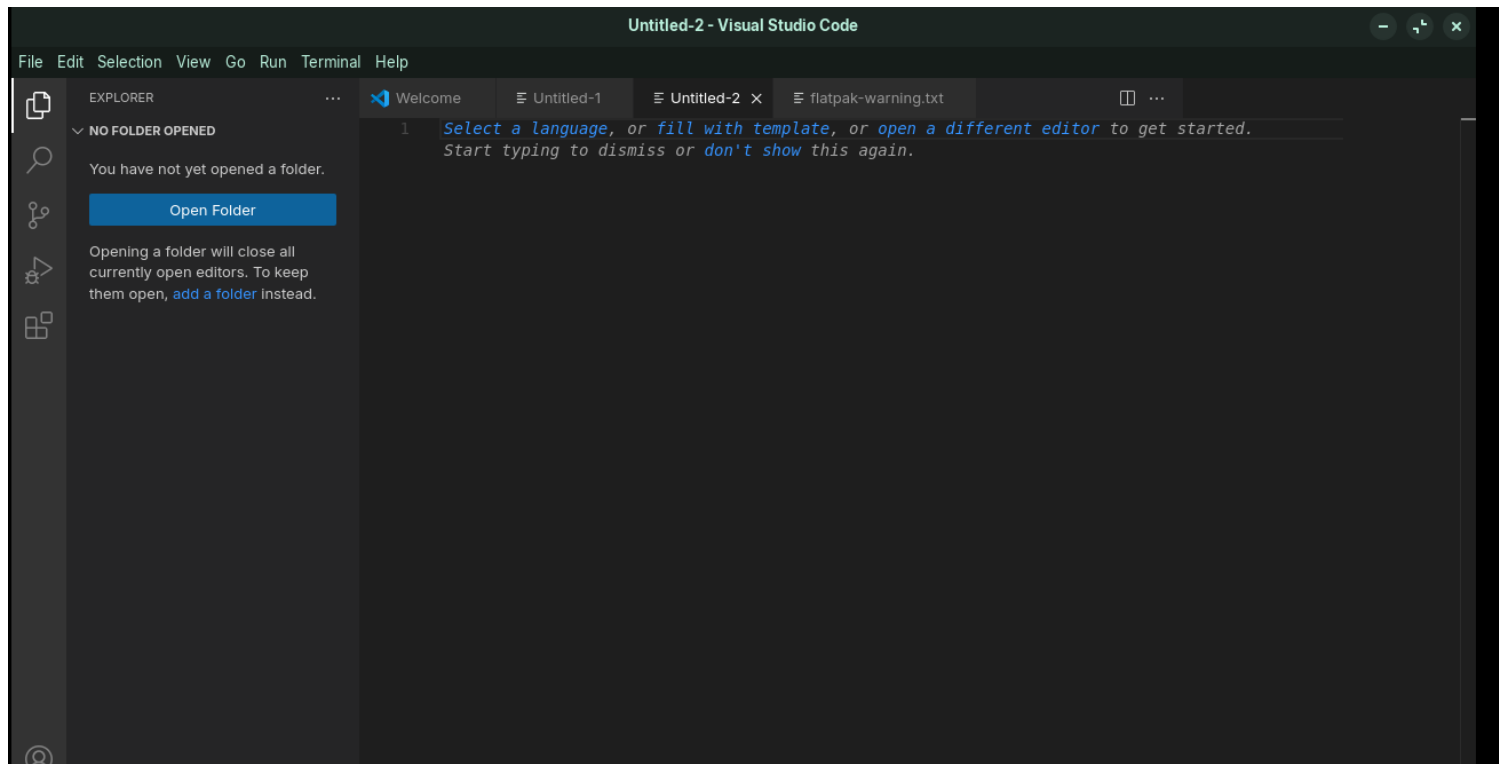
Untitled-2 - Visual Studio Code

File Edit Selection View Go Run Terminal Help

EXPLORER ···

NO FOLDER OPENED

You have not yet opened a folder.

Open Folder

Opening a folder will close all currently open editors. To keep them open, add a folder instead.

Welcome | Untitled-1 | Untitled-2 × | flatpak-warning.txt

1 Select a language, or fill with template, or open a different editor to get started.
Start typing to dismiss or don't show this again.